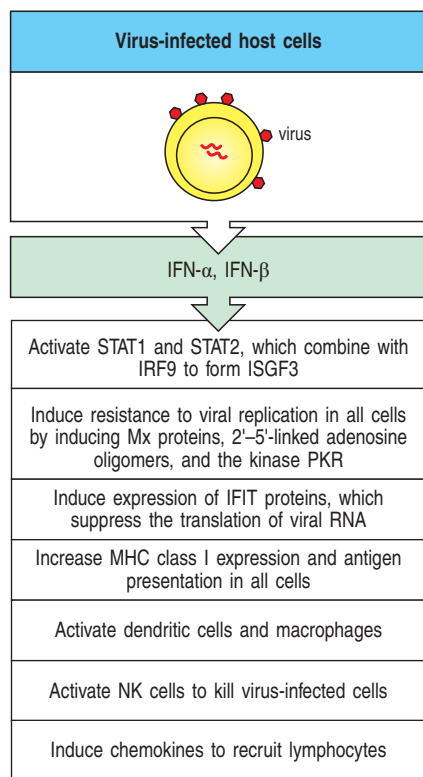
Virus-infected host cells

virus

IFN-α, IFN-β

Activate STAT1 and STAT2, which combine with IRF9 to form ISGF3

Induce resistance to viral replication in all cells by inducing Mx proteins, 2'–5'-linked adenosine oligomers, and the kinase PKR

Induce expression of IFIT proteins, which suppress the translation of viral RNA

Increase MHC class I expression and antigen presentation in all cells

Activate dendritic cells and macrophages

Activate NK cells to kill virus-infected cells

Induce chemokines to recruit lymphocytes